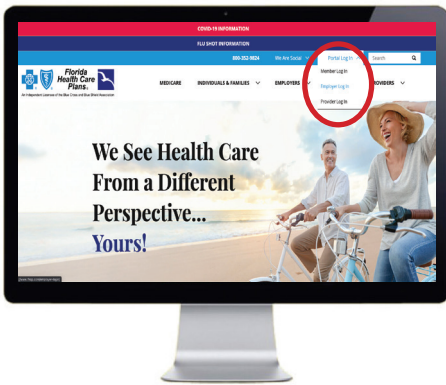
COVID-19 INFORMATION

FLU SHOT INFORMATION

800-352-9824 We Are Social Portal Log In Search

Florida Health Care Plans.

An Independent Licensee of the Blue Cross and Blue Shield Association

MEDICARE INDIVIDUALS & FAMILIES EMPLOYERS PROVIDERS

Member Log In

Employer Log In

Provider Log In

We See Health Care From a Different Perspective... Yours!

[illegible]